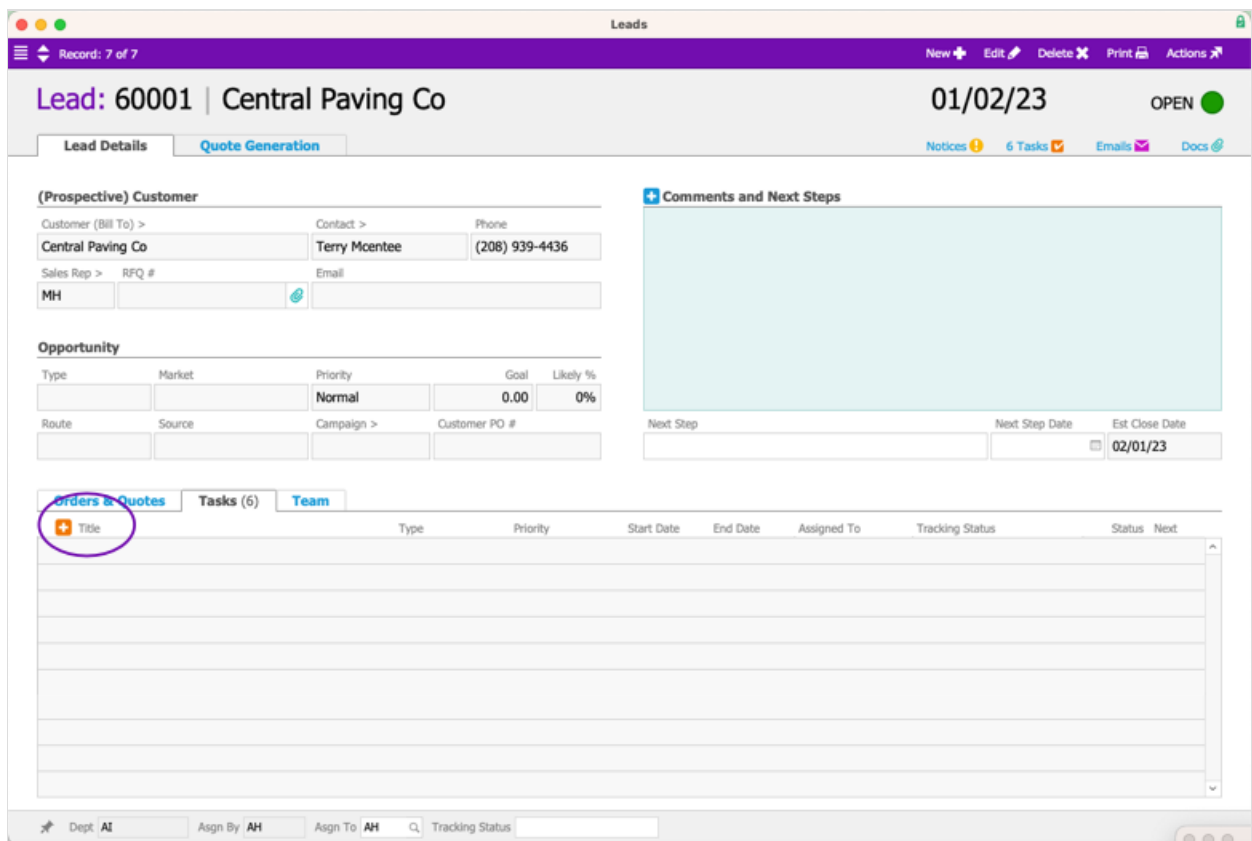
Leads

Record: 7 of 7

New Edit Delete Print Actions

Lead: 60001 | Central Paving Co

01/02/23

OPEN

Lead Details | Quote Generation

Notices 6 Tasks Emails Docs

(Prospective) Customer

Customer (Bill To) >
Central Paving Co
Contact >
Terry Mcentee
Phone
(208) 939-4436
Sales Rep >
MH
RFQ #
Email

Opportunity

Type
Market
Priority
Normal
Goal
0.00
Likely %
0%
Route
Source
Campaign >
Customer PO #

Comments and Next Steps

Next Step
Next Step Date
Est Close Date
02/01/23

Orders & Quotes | Tasks (6) | Team

| Title | Type | Priority | Start Date | End Date | Assigned To | Tracking Status | Status | Next |
|---|---|---|---|---|---|---|---|---|

Dept AI Asgn By AH Asgn To AH Tracking Status